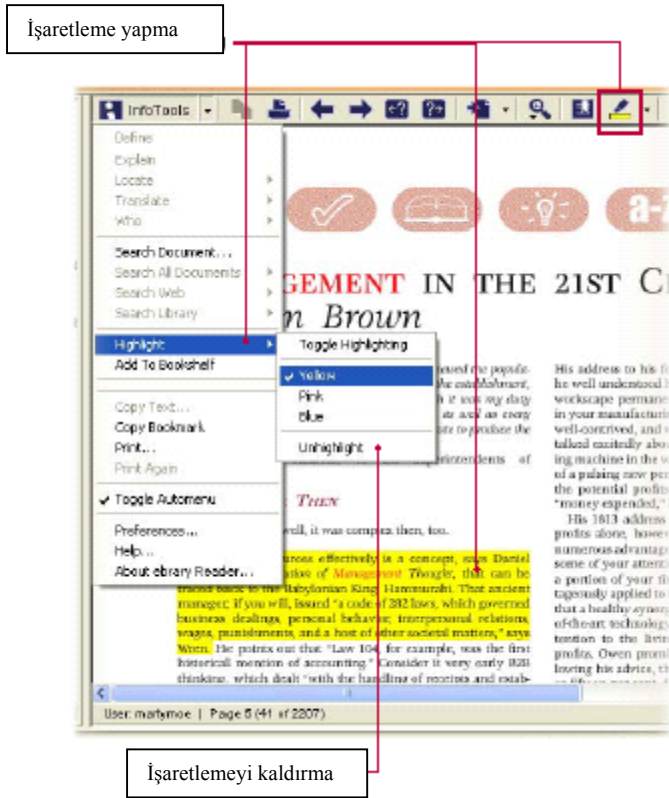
İşaretleme yapma

InfoTools

Define
Explain
Locate
Translate
Who

Search Document...
Search All Documents
Search Web
Search Library

Highlight
Add To Bookshelf

Copy Text...
Copy Bookmark
Print...
Print Again

Toggle Automenu

Preferences...
Help...
About ebrary Reader...

Toggle Highlighting

Yellow
Pink
Blue

Unhighlight

GEMENT IN THE 21ST C

n Brown

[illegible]

His address to his f
he well understood
workscape perman
in your manufactur
well-contrived, and
talked excitedly ab
ing machine in the
of a pulsing new pe
the potential profi
"money expended,"
His 1813 address
profits alone, howe
numerous advantag
some of your attent
a portion of your
tageously applied to
that a healthy syne
of-the-art technolog
tention to the livi
profits. Owen prom
lowing his advice, t

well, it was complex then, too.

success effectively is a concept, says Daniel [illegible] of Management Thought, that can be traced back to the Babylonian King Hammurabi. That ancient manager, if you will, issued "a code of 282 laws, which governed business dealings, personal behavior, interpersonal relations, wages, punishments, and a host of other societal matters," says Wren. He points out that "Law 104, for example, was the first historical mention of accounting." Consider it very early B2B thinking, which dealt "with the handling of receipts and estab-

User: martymoe | Page 5 (41 of 2207)

İşaretlemeyi kaldırma